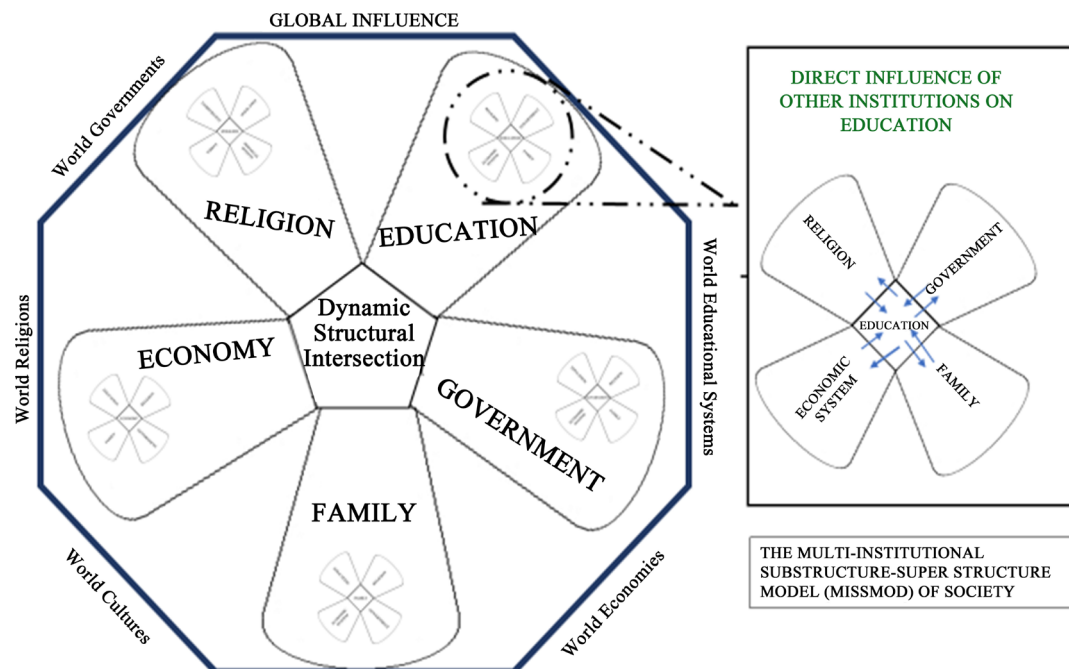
GLOBAL INFLUENCE

World Governments

World Religions

World Cultures

World Economies

World Educational Systems

RELIGION

EDUCATION

Dynamic Structural Intersection

ECONOMY

GOVERNMENT

FAMILY

DIRECT INFLUENCE OF OTHER INSTITUTIONS ON EDUCATION

RELIGION

GOVERNMENT

EDUCATION

ECONOMIC SYSTEM

FAMILY

THE MULTI-INSTITUTIONAL SUBSTRUCTURE-SUPER STRUCTURE MODEL (MISSMOD) OF SOCIETY